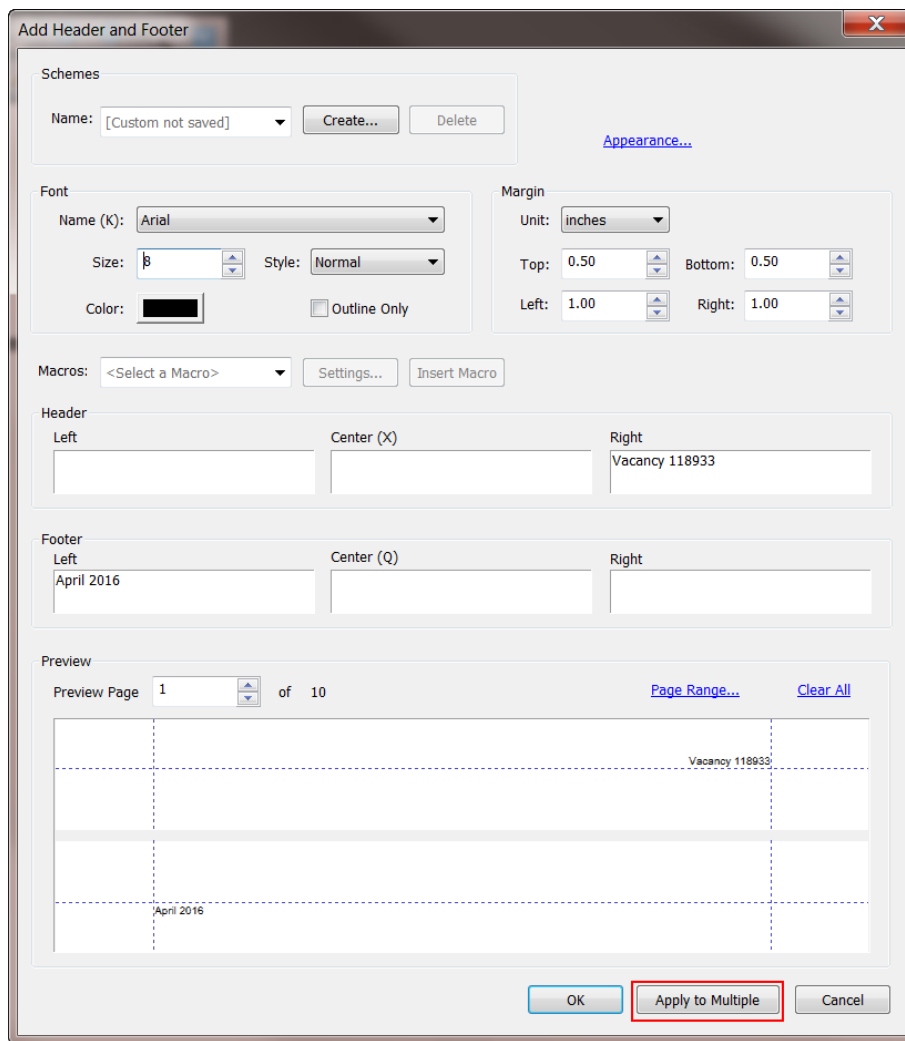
Add Header and Footer

Schemes

Name: [Custom not saved] Create... Delete

Appearance...

Font

Name (K): Arial

Size: 8 Style: Normal

Color: Outline Only

Margin

Unit: inches

Top: 0.50 Bottom: 0.50

Left: 1.00 Right: 1.00

Macros: <Select a Macro> Settings... Insert Macro

Header

Left

Center (X)

Right

Vacancy 118933

Footer

Left

April 2016

Center (Q)

Right

Preview

Preview Page 1 of 10

Page Range... Clear All

Vacancy 118933

April 2016

OK Apply to Multiple Cancel